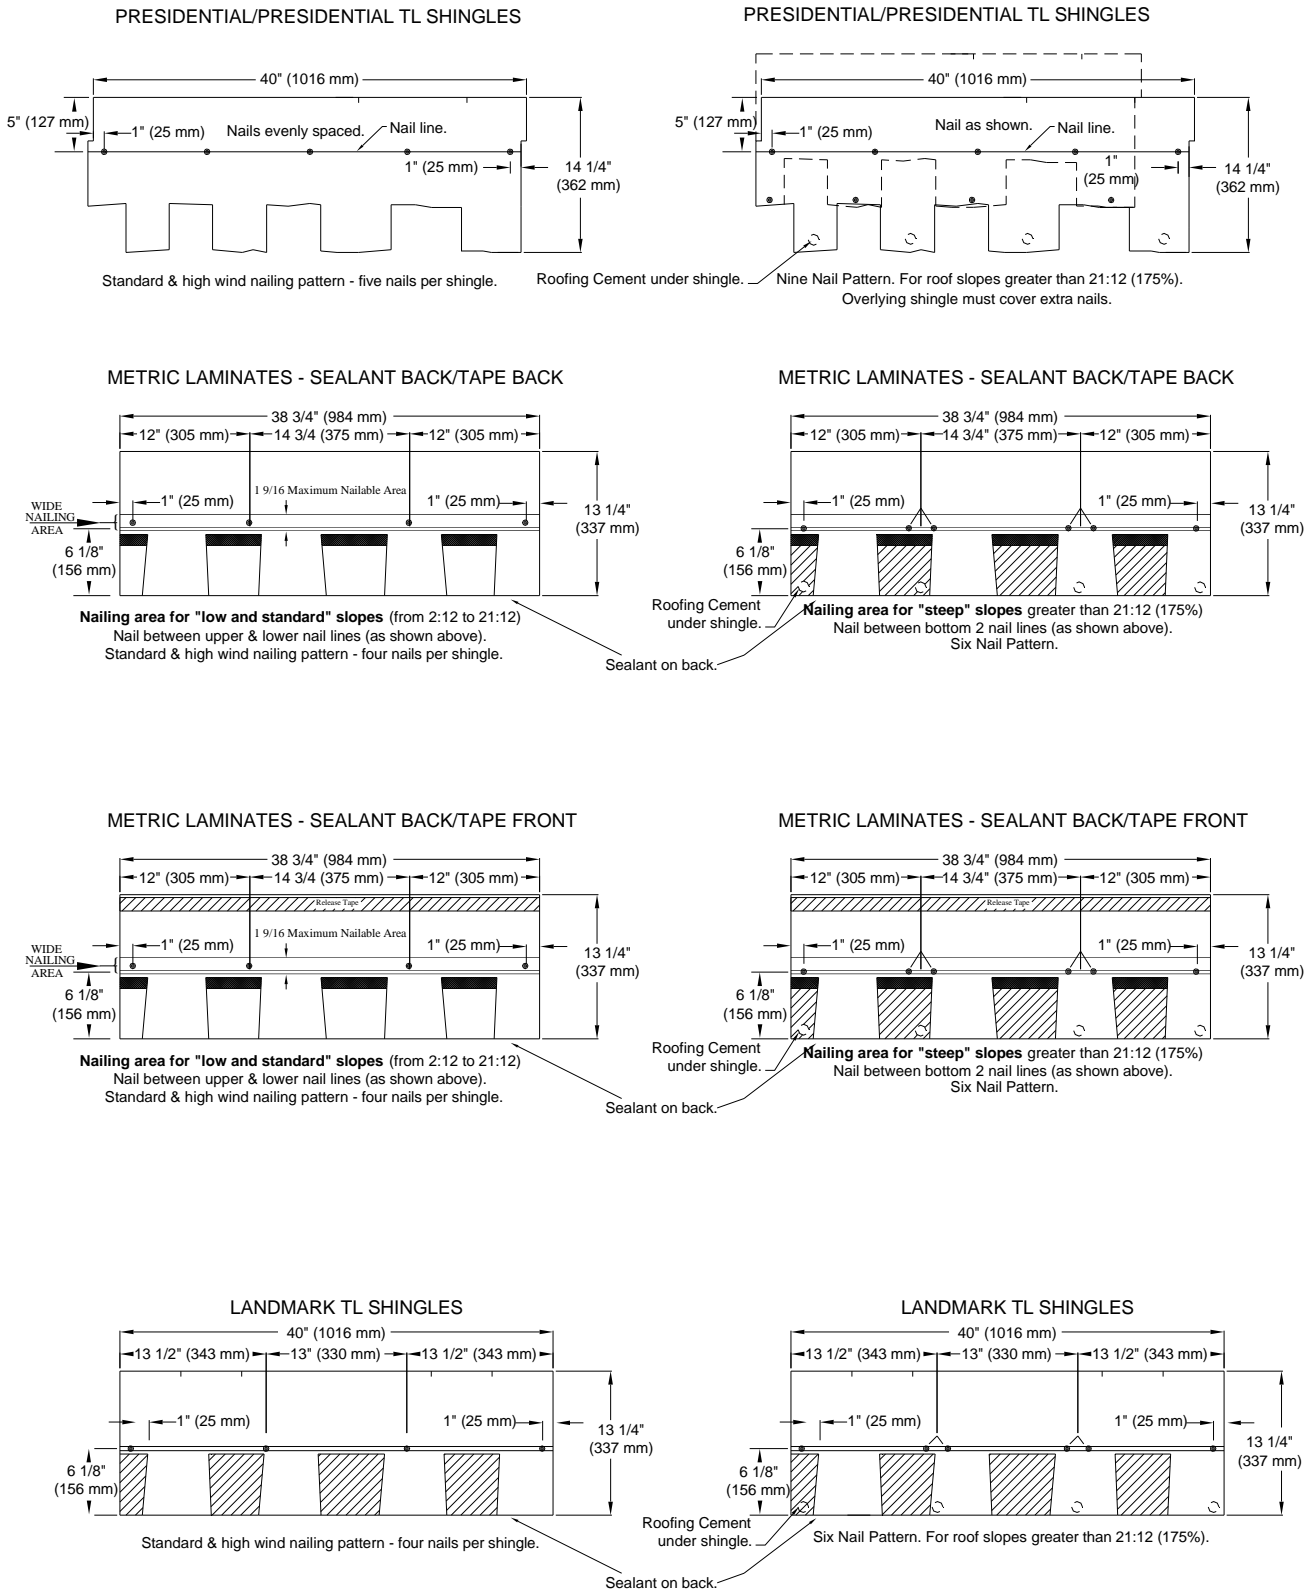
PRESIDENTIAL/PRESIDENTIAL TL SHINGLES

40" (1016 mm)
5" (127 mm)
1" (25 mm)
Nails evenly spaced.
Nail line.
1" (25 mm)
14 1/4" (362 mm)

Standard & high wind nailing pattern - five nails per shingle.

PRESIDENTIAL/PRESIDENTIAL TL SHINGLES

40" (1016 mm)
5" (127 mm)
1" (25 mm)
Nail as shown.
Nail line.
1" (25 mm)
14 1/4" (362 mm)

Roofing Cement under shingle.
Nine Nail Pattern. For roof slopes greater than 21:12 (175%). Overlying shingle must cover extra nails.

METRIC LAMINATES - SEALANT BACK/TAPE BACK

38 3/4" (984 mm)
12" (305 mm)
14 3/4 (375 mm)
12" (305 mm)
1 9/16 Maximum Nailable Area
WIDE NAILING AREA
1" (25 mm)
1" (25 mm)
13 1/4" (337 mm)
6 1/8" (156 mm)

**Nailing area for "low and standard" slopes** (from 2:12 to 21:12)
Nail between upper & lower nail lines (as shown above).
Standard & high wind nailing pattern - four nails per shingle.

Sealant on back.

METRIC LAMINATES - SEALANT BACK/TAPE BACK

38 3/4" (984 mm)
12" (305 mm)
14 3/4" (375 mm)
12" (305 mm)
1" (25 mm)
1" (25 mm)
13 1/4" (337 mm)
6 1/8" (156 mm)

Roofing Cement under shingle.
**Nailing area for "steep" slopes** greater than 21:12 (175%)
Nail between bottom 2 nail lines (as shown above).
Six Nail Pattern.

METRIC LAMINATES - SEALANT BACK/TAPE FRONT

38 3/4" (984 mm)
12" (305 mm)
14 3/4 (375 mm)
12" (305 mm)
Release Tape
1 9/16 Maximum Nailable Area
WIDE NAILING AREA
1" (25 mm)
1" (25 mm)
13 1/4" (337 mm)
6 1/8" (156 mm)

**Nailing area for "low and standard" slopes** (from 2:12 to 21:12)
Nail between upper & lower nail lines (as shown above).
Standard & high wind nailing pattern - four nails per shingle.

Sealant on back.

METRIC LAMINATES - SEALANT BACK/TAPE FRONT

38 3/4" (984 mm)
12" (305 mm)
14 3/4" (375 mm)
12" (305 mm)
Release Tape
1" (25 mm)
1" (25 mm)
13 1/4" (337 mm)
6 1/8" (156 mm)

Roofing Cement under shingle.
**Nailing area for "steep" slopes** greater than 21:12 (175%)
Nail between bottom 2 nail lines (as shown above).
Six Nail Pattern.

LANDMARK TL SHINGLES

40" (1016 mm)
13 1/2" (343 mm)
13" (330 mm)
13 1/2" (343 mm)
1" (25 mm)
1" (25 mm)
13 1/4" (337 mm)
6 1/8" (156 mm)

Standard & high wind nailing pattern - four nails per shingle.

LANDMARK TL SHINGLES

40" (1016 mm)
13 1/2" (343 mm)
13" (330 mm)
13 1/2" (343 mm)
1" (25 mm)
1" (25 mm)
13 1/4" (337 mm)
6 1/8" (156 mm)

Roofing Cement under shingle.
Six Nail Pattern. For roof slopes greater than 21:12 (175%).

Sealant on back.